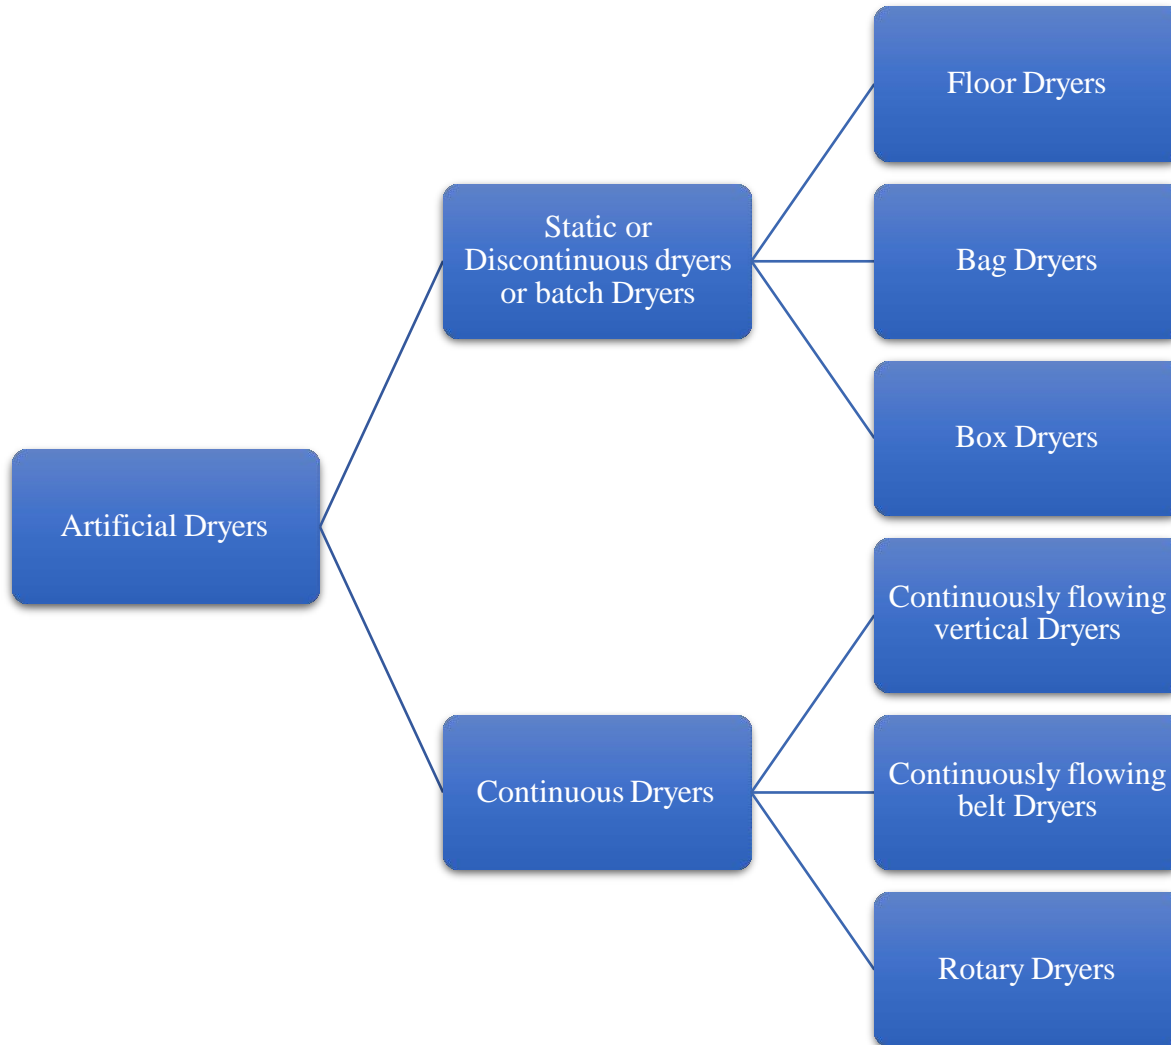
Artificial Dryers

Static or Discontinuous dryers or batch Dryers

Floor Dryers

Bag Dryers

Box Dryers

Continuous Dryers

Continuously flowing vertical Dryers

Continuously flowing belt Dryers

Rotary Dryers